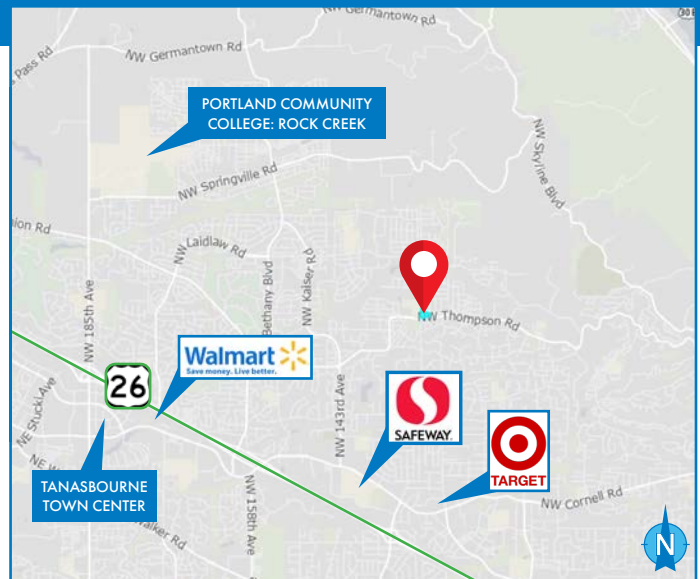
NW Germantown Rd
NW Germantown Rd
Pass Rd
PORTLAND COMMUNITY COLLEGE: ROCK CREEK
NW Skyline Blvd
NW Springville Rd
ion Rd
NW Laidlaw Rd
Bethany Blvd
NW Kaiser Rd
NW Thompson Rd
NW 185th Ave
Walmart
Save money. Live better.
26
NW 143rd Ave
SAFEWAY
NE Stucki Ave
TARGET
NW Cornell Rd
TANASBOURNE TOWN CENTER
NW 158th Ave
Walker Rd
N